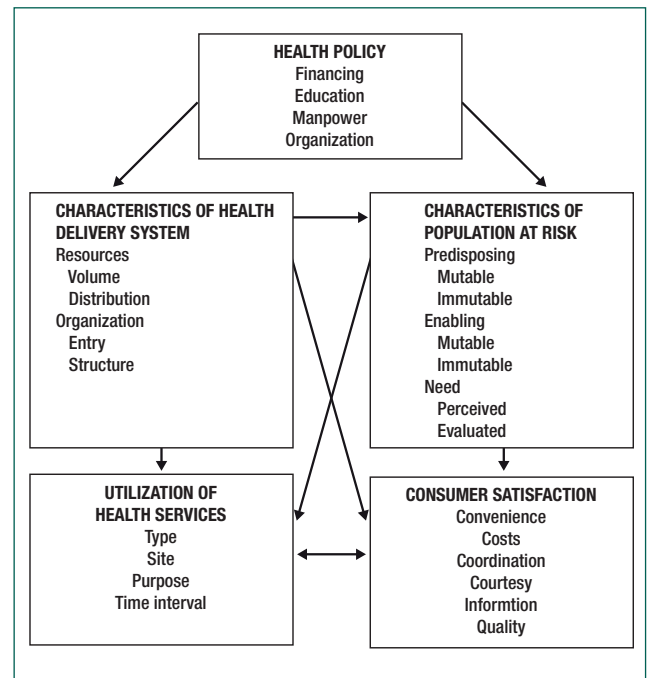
HEALTH POLICY
Financing
Education
Manpower
Organization

CHARACTERISTICS OF HEALTH DELIVERY SYSTEM
Resources
Volume
Distribution
Organization
Entry
Structure

CHARACTERISTICS OF POPULATION AT RISK
Predisposing
Mutable
Immutable
Enabling
Mutable
Immutable
Need
Perceived
Evaluated

UTILIZATION OF HEALTH SERVICES
Type
Site
Purpose
Time interval

CONSUMER SATISFACTION
Convenience
Costs
Coordination
Courtesy
Informtion
Quality